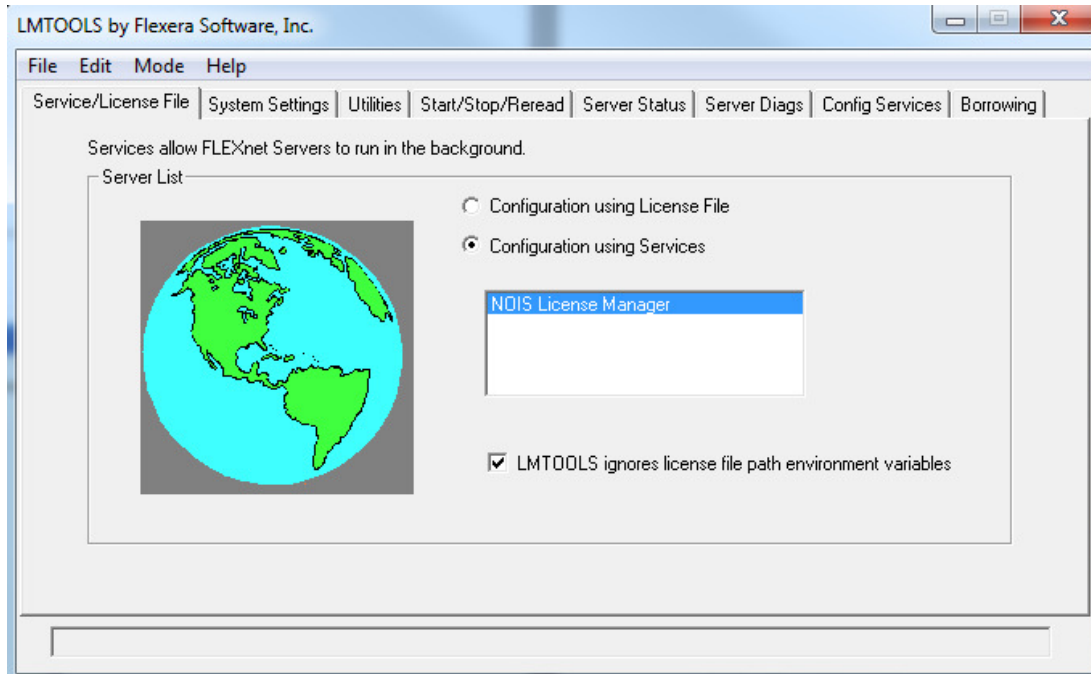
LMTOOLS by Flexera Software, Inc.

File Edit Mode Help

Service/License File | System Settings | Utilities | Start/Stop/Reread | Server Status | Server Diags | Config Services | Borrowing

Services allow FLEXnet Servers to run in the background.

Server List

Configuration using License File

Configuration using Services

NOIS License Manager

LMTOOLS ignores license file path environment variables